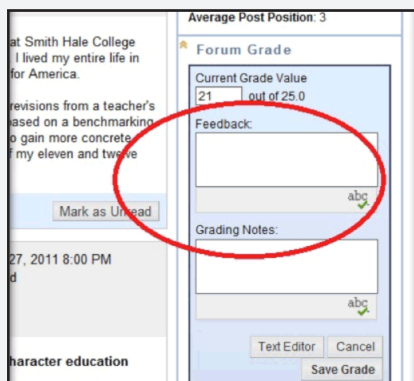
at Smith Hale College
I lived my entire life in
for America.

revisions from a teacher's
based on a benchmarking
to gain more concrete
f my eleven and twelve

Mark as Unread

27, 2011 8:00 PM
d

haracter education

Average Post Position: 3

Forum Grade

Current Grade Value
21 out of 25.0

Feedback:

abc

Grading Notes:

abc

Text Editor Cancel
Save Grade